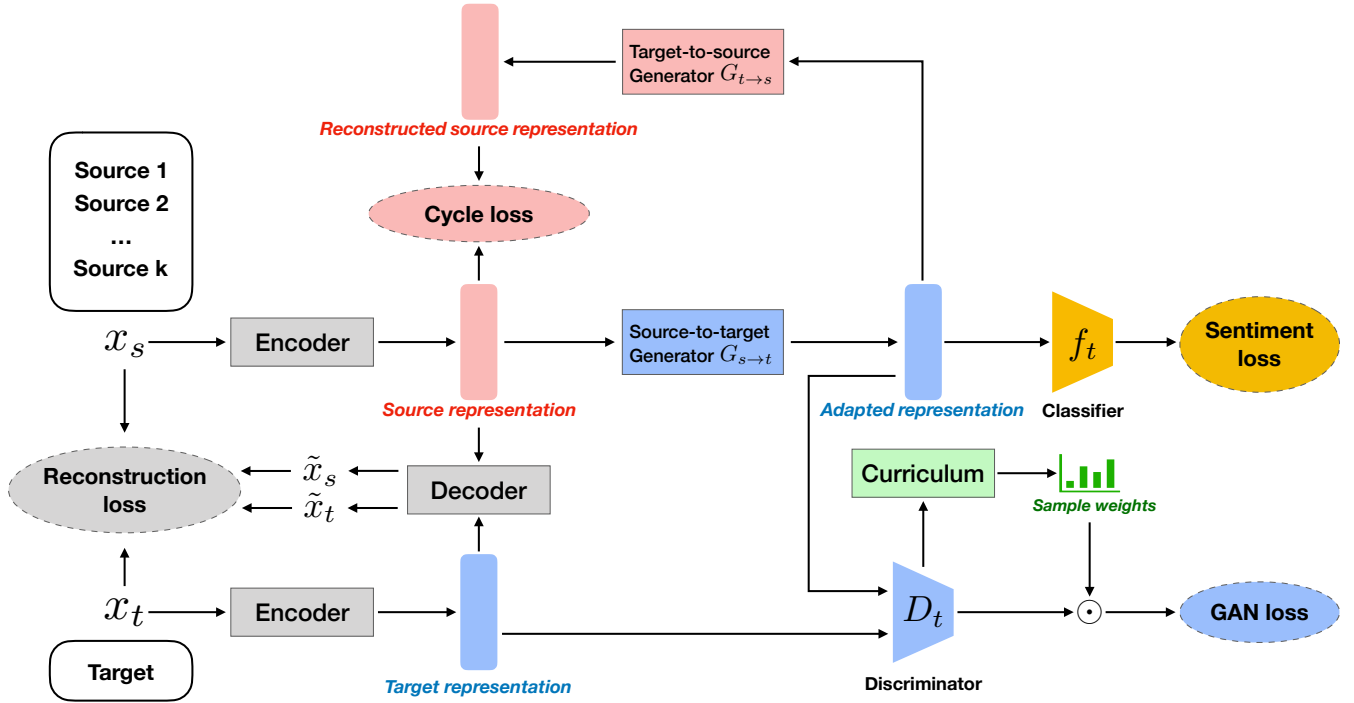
Target-to-source Generator $G_{t \rightarrow s}$

Reconstructed source representation

Cycle loss

Source 1
Source 2
...
Source k

$x_s$

Encoder

Source-to-target Generator $G_{s \rightarrow t}$

$f_t$

Sentiment loss

Source representation

Adapted representation

Classifier

Reconstruction loss

$\tilde{x}_s$

$\tilde{x}_t$

Decoder

Curriculum

Sample weights

$x_t$

Encoder

$D_t$

$\odot$

GAN loss

Target

Target representation

Discriminator